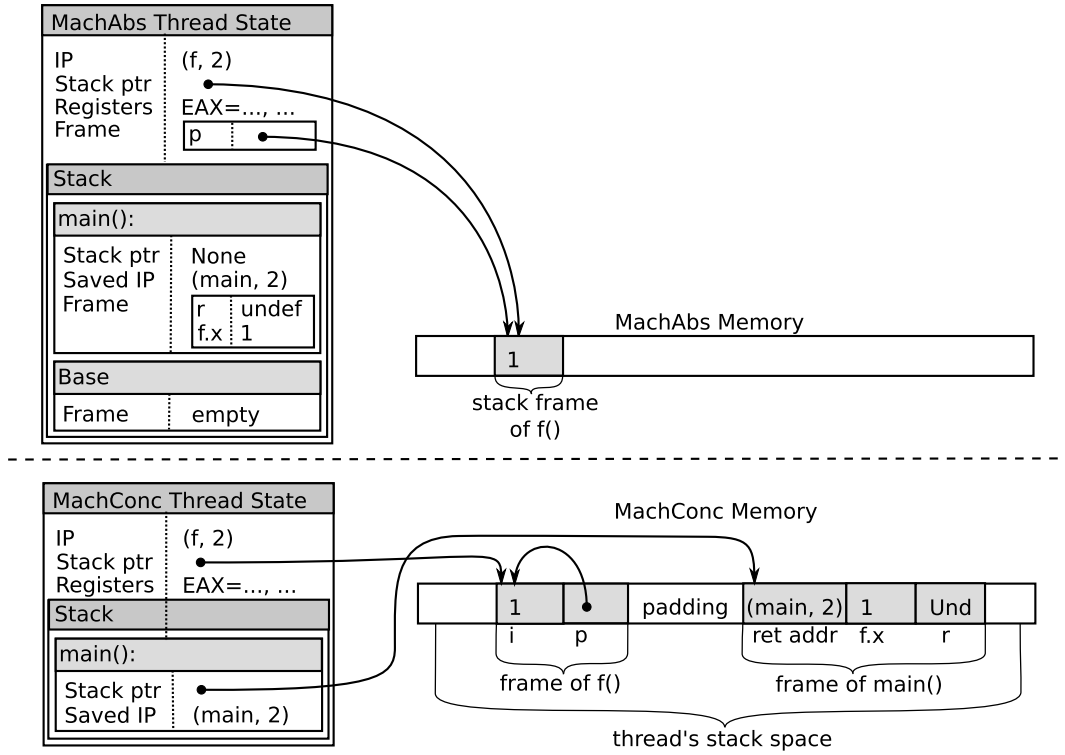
MachAbs Thread State

IP (f, 2)
Stack ptr
Registers EAX=..., ...
Frame

| p | |
|---|---|

Stack

main():

Stack ptr None
Saved IP (main, 2)
Frame

| r | undef |
|---|---|
| f.x | 1 |

Base

Frame empty

MachAbs Memory

1

stack frame of f()

MachConc Thread State

IP (f, 2)
Stack ptr
Registers EAX=..., ...

Stack

main():

Stack ptr
Saved IP (main, 2)

MachConc Memory

| | 1 | | padding | (main, 2) | 1 | Und | |
|---|---|---|---|---|---|---|---|
| | i | p | | ret addr | f.x | r | |

frame of f()

frame of main()

thread's stack space